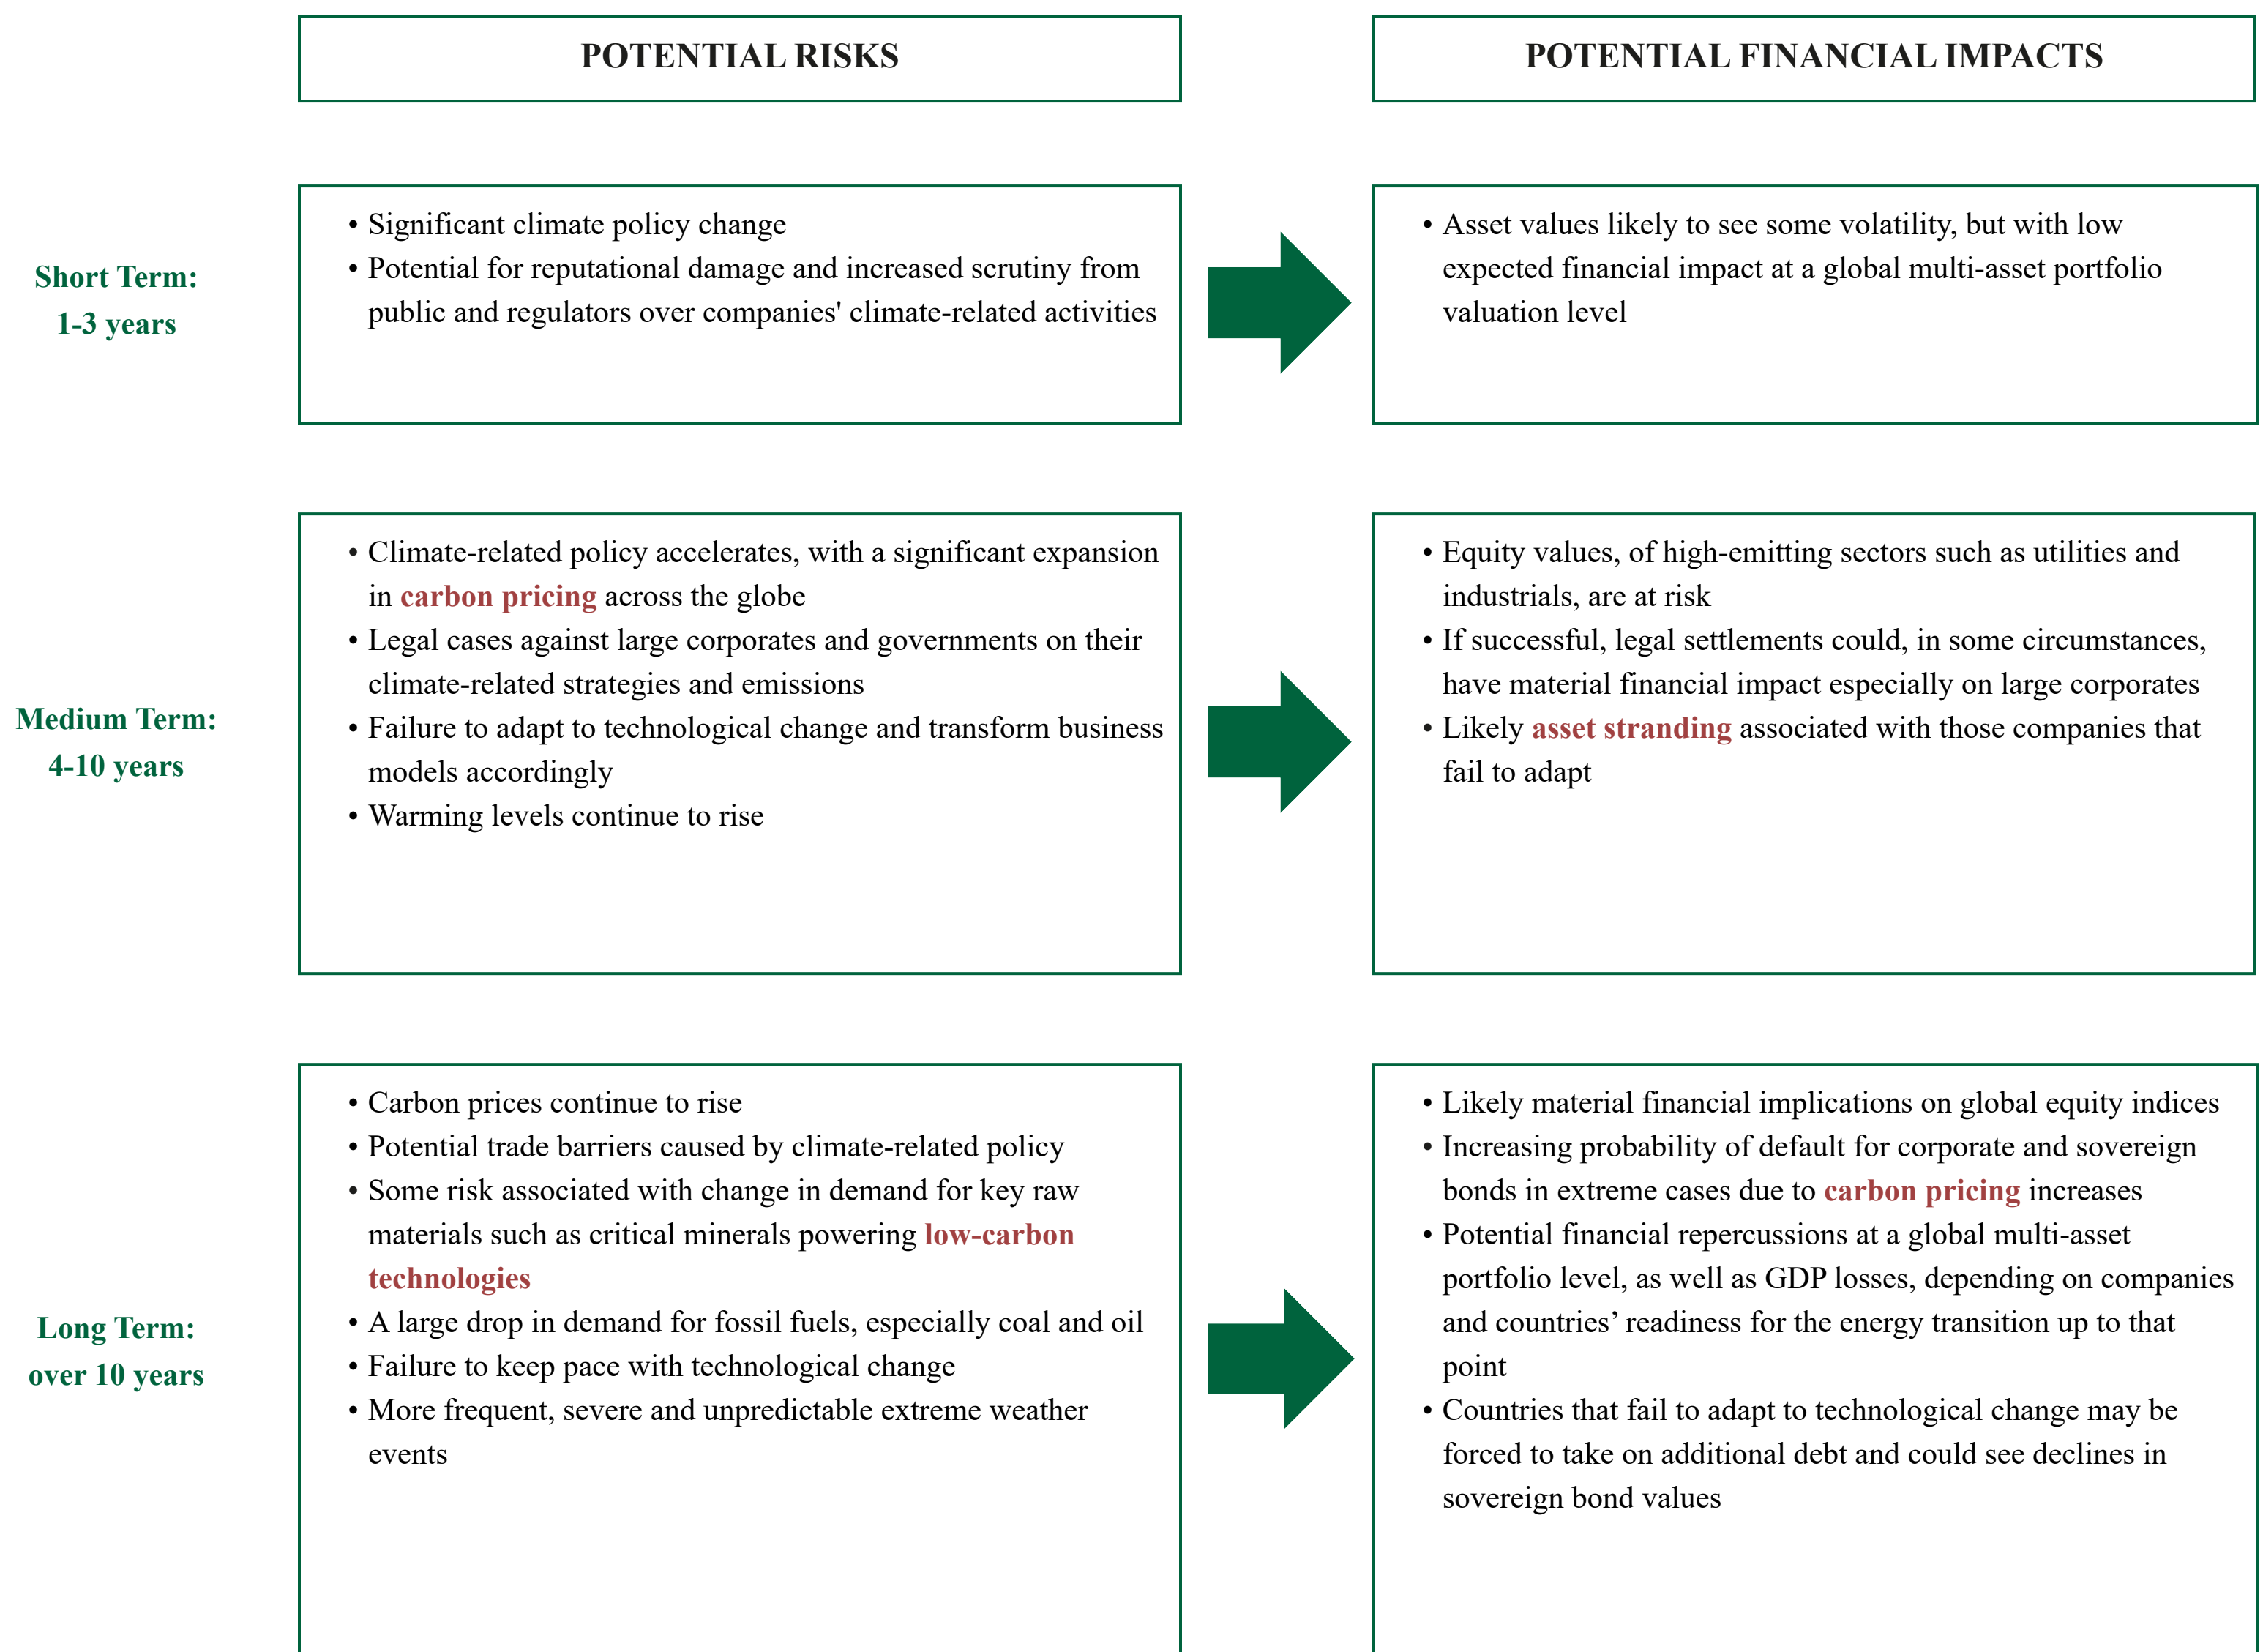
POTENTIAL RISKS

POTENTIAL FINANCIAL IMPACTS

Short Term:
1-3 years

• Significant climate policy change
• Potential for reputational damage and increased scrutiny from public and regulators over companies' climate-related activities

• Asset values likely to see some volatility, but with low expected financial impact at a global multi-asset portfolio valuation level

Medium Term:
4-10 years

• Climate-related policy accelerates, with a significant expansion in carbon pricing across the globe
• Legal cases against large corporates and governments on their climate-related strategies and emissions
• Failure to adapt to technological change and transform business models accordingly
• Warming levels continue to rise

• Equity values, of high-emitting sectors such as utilities and industrials, are at risk
• If successful, legal settlements could, in some circumstances, have material financial impact especially on large corporates
• Likely asset stranding associated with those companies that fail to adapt

Long Term:
over 10 years

• Carbon prices continue to rise
• Potential trade barriers caused by climate-related policy
• Some risk associated with change in demand for key raw materials such as critical minerals powering low-carbon technologies
• A large drop in demand for fossil fuels, especially coal and oil
• Failure to keep pace with technological change
• More frequent, severe and unpredictable extreme weather events

• Likely material financial implications on global equity indices
• Increasing probability of default for corporate and sovereign bonds in extreme cases due to carbon pricing increases
• Potential financial repercussions at a global multi-asset portfolio level, as well as GDP losses, depending on companies and countries' readiness for the energy transition up to that point
• Countries that fail to adapt to technological change may be forced to take on additional debt and could see declines in sovereign bond values